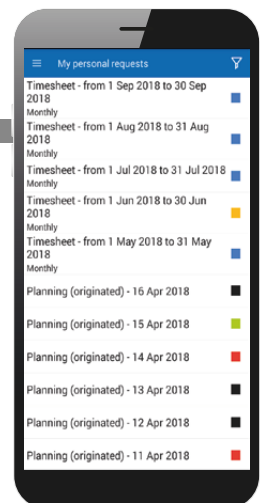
My personal requests

Timesheet - from 1 Sep 2018 to 30 Sep 2018
Monthly

Timesheet - from 1 Aug 2018 to 31 Aug 2018
Monthly

Timesheet - from 1 Jul 2018 to 31 Jul 2018
Monthly

Timesheet - from 1 Jun 2018 to 30 Jun 2018
Monthly

Timesheet - from 1 May 2018 to 31 May 2018
Monthly

Planning (originated) - 16 Apr 2018

Planning (originated) - 15 Apr 2018

Planning (originated) - 14 Apr 2018

Planning (originated) - 13 Apr 2018

Planning (originated) - 12 Apr 2018

Planning (originated) - 11 Apr 2018